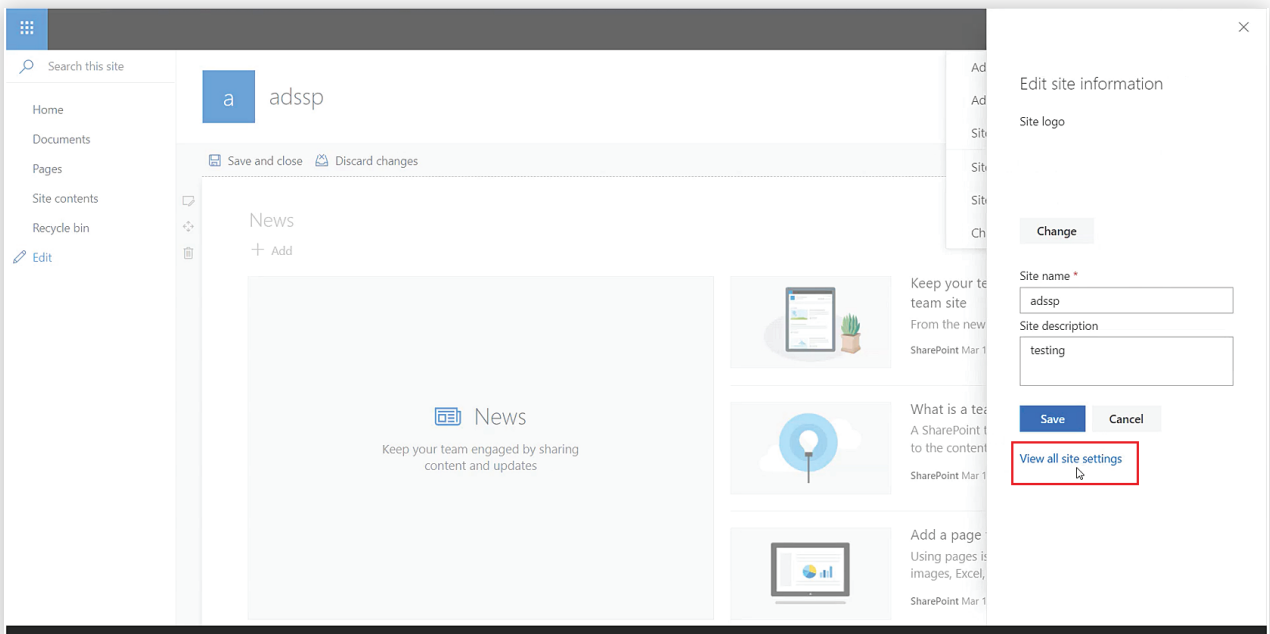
Search this site

Home
Documents
Pages
Site contents
Recycle bin
Edit

a adssp

Save and close Discard changes

News
+ Add

News
Keep your team engaged by sharing content and updates

Keep your te team site
From the new
SharePoint Mar 1

What is a tea
A SharePoint
to the content
SharePoint Mar 1

Add a page
Using pages is
images, Excel,
SharePoint Mar 1

Ad
Ad
Site
Site
Site
Ch

Edit site information
Site logo
Change
Site name *
adssp
Site description
testing
Save
Cancel
View all site settings